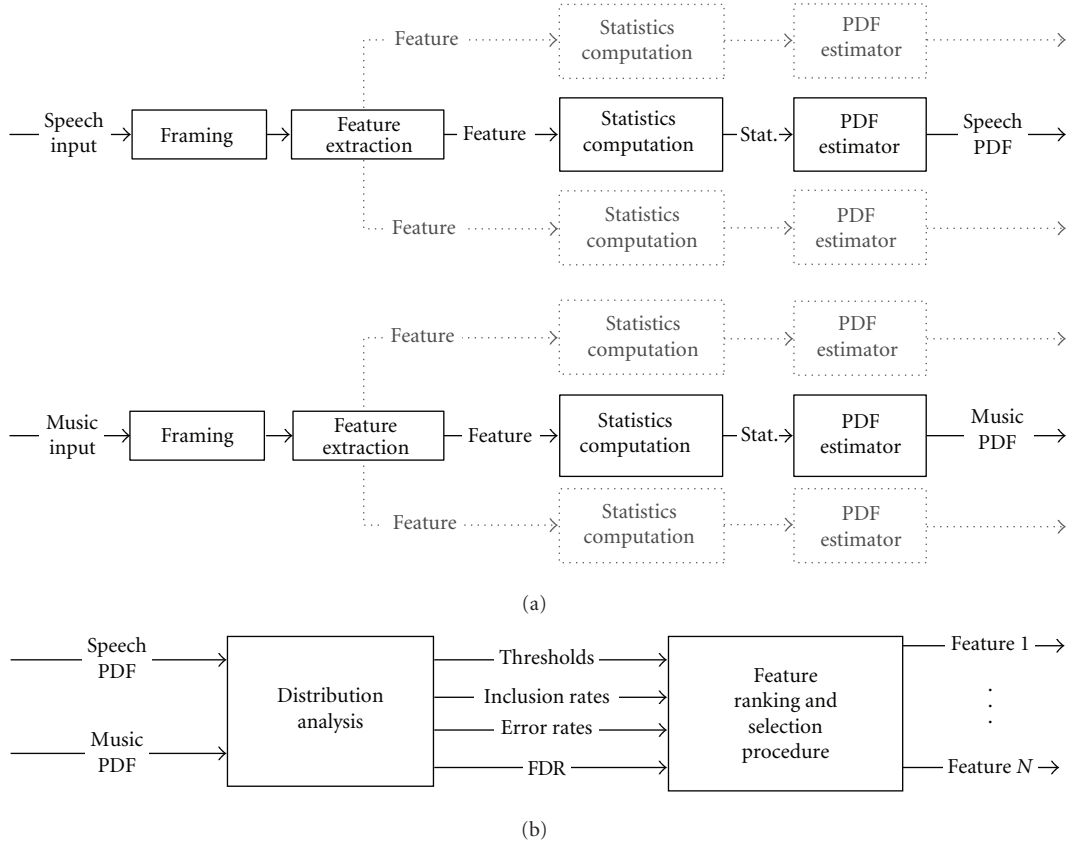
Feature
Statistics computation
PDF estimator

Speech input
Framing
Feature extraction
Feature
Statistics computation
Stat.
PDF estimator
Speech PDF

Feature
Statistics computation
PDF estimator

Feature
Statistics computation
PDF estimator

Music input
Framing
Feature extraction
Feature
Statistics computation
Stat.
PDF estimator
Music PDF

Feature
Statistics computation
PDF estimator

(a)

Speech PDF
Music PDF
Distribution analysis
Thresholds
Inclusion rates
Error rates
FDR
Feature ranking and selection procedure
Feature 1
Feature $N$

(b)